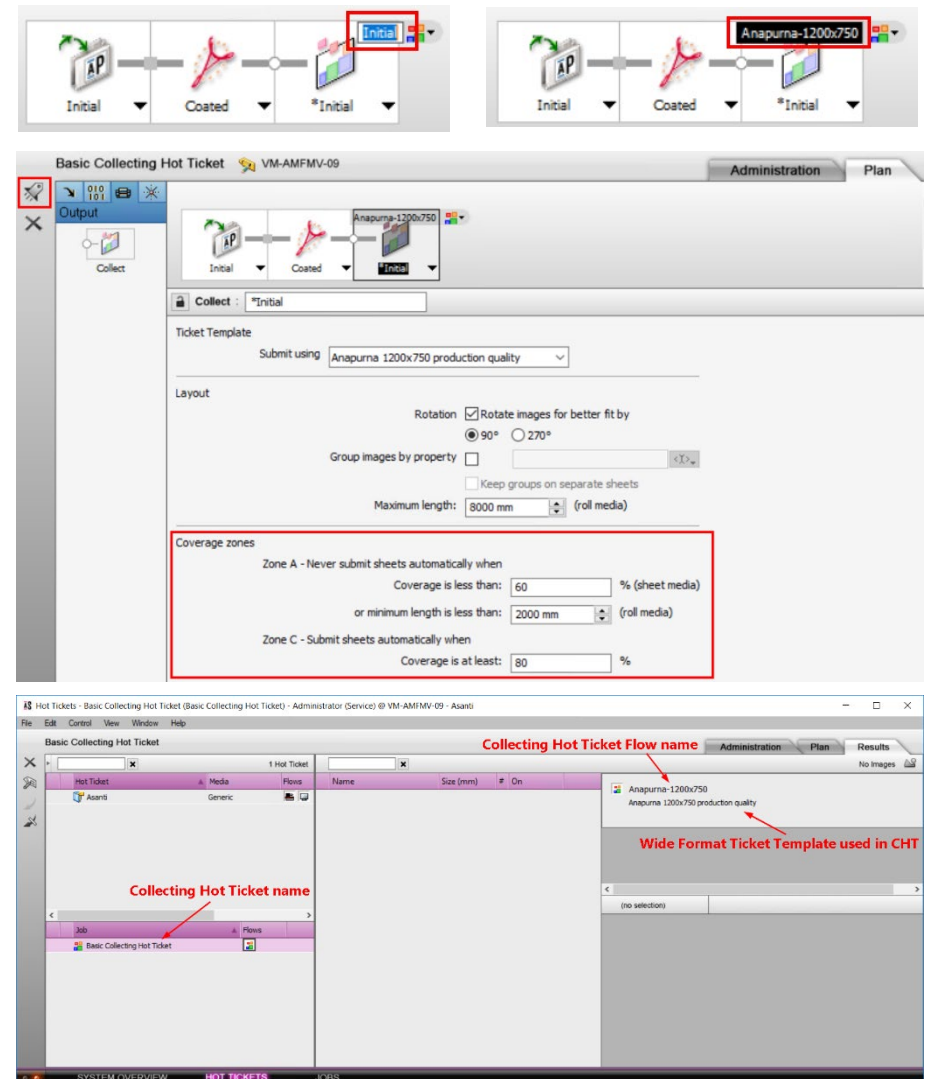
Initial
Initial
Coated
*Initial

Anapurna-1200x750
Initial
Coated
*Initial

Basic Collecting Hot Ticket
VM-AMFMV-09
Administration
Plan

Output
Collect

Anapurna-1200x750
Initial
Coated
*Initial

Collect : *Initial

Ticket Template
Submit using Anapurna 1200x750 production quality

Layout
Rotation ☑ Rotate images for better fit by
◉ 90° ◯ 270°
Group images by property ☐
Keep groups on separate sheets
Maximum length: 8000 mm (roll media)

Coverage zones
Zone A - Never submit sheets automatically when
Coverage is less than: 60 % (sheet media)
or minimum length is less than: 2000 mm (roll media)
Zone C - Submit sheets automatically when
Coverage is at least: 80 %

Hot Tickets - Basic Collecting Hot Ticket (Basic Collecting Hot Ticket) - Administrator (Service) @ VM-AMFMV-09 - Asanti
File Edit Control View Window Help
Basic Collecting Hot Ticket
Administration Plan Results
1 Hot Ticket
No Images
Hot Ticket | Media | Flows
Asanti | Generic
Name | Size (mm) | # | On
Collecting Hot Ticket Flow name
Anapurna-1200x750
Anapurna 1200x750 production quality
Wide Format Ticket Template used in CHT
Collecting Hot Ticket name
Job | Flows
Basic Collecting Hot Ticket
(no selection)
SYSTEM OVERVIEW HOT TICKETS JOBS